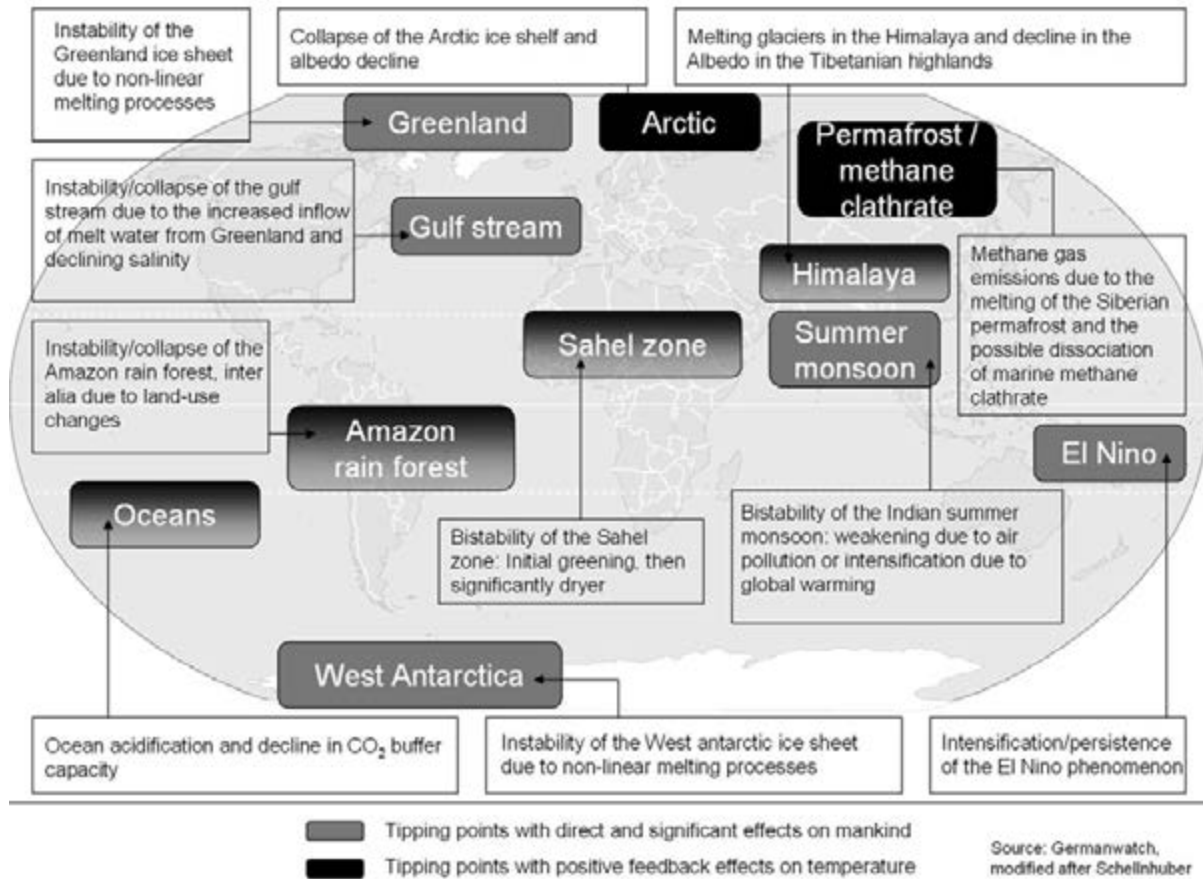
Instability of the Greenland ice sheet due to non-linear melting processes

Collapse of the Arctic ice shelf and albedo decline

Melting glaciers in the Himalaya and decline in the Albedo in the Tibetanian highlands

Greenland

Arctic

Permafrost / methane clathrate

Instability/collapse of the gulf stream due to the increased inflow of melt water from Greenland and declining salinity

Gulf stream

Himalaya

Methane gas emissions due to the melting of the Siberian permafrost and the possible dissociation of marine methane clathrate

Instability/collapse of the Amazon rain forest, inter alia due to land-use changes

Sahel zone

Summer monsoon

Amazon rain forest

El Nino

Oceans

Bistability of the Sahel zone: Initial greening, then significantly dryer

Bistability of the Indian summer monsoon: weakening due to air pollution or intensification due to global warming

West Antarctica

Ocean acidification and decline in $CO_2$ buffer capacity

Instability of the West antarctic ice sheet due to non-linear melting processes

Intensification/persistence of the El Nino phenomenon

Tipping points with direct and significant effects on mankind

Tipping points with positive feedback effects on temperature

Source: Germanwatch, modified after Schellnhuber